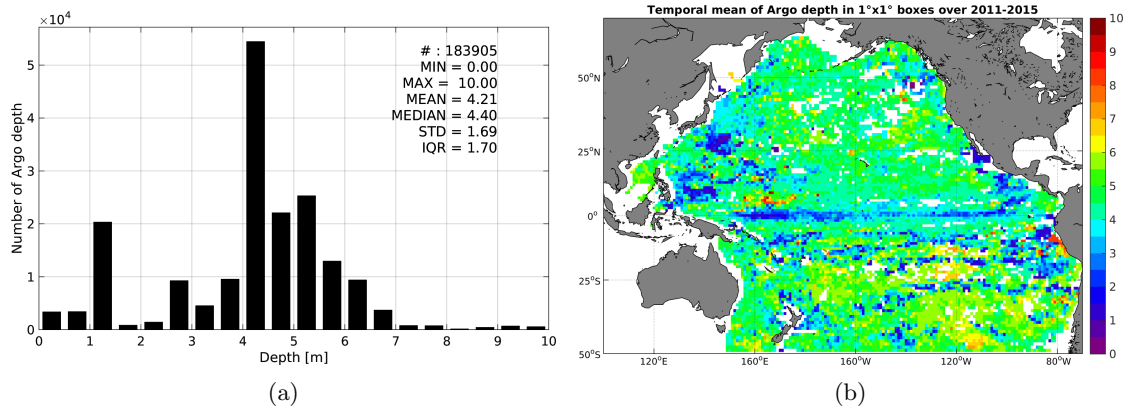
$\times10^4$

5

4

3

2

1

0

Number of Argo depth

0 1 2 3 4 5 6 7 8 9 10

Depth [m]

# : 183905
MIN = 0.00
MAX = 10.00
MEAN = 4.21
MEDIAN = 4.40
STD = 1.69
IQR = 1.70

(a)

Temporal mean of Argo depth in 1°x1° boxes over 2011-2015

50°N

25°N

0°

25°S

50°S

120°E 160°E 160°W 120°W 80°W

10
9
8
7
6
5
4
3
2
1
0

(b)